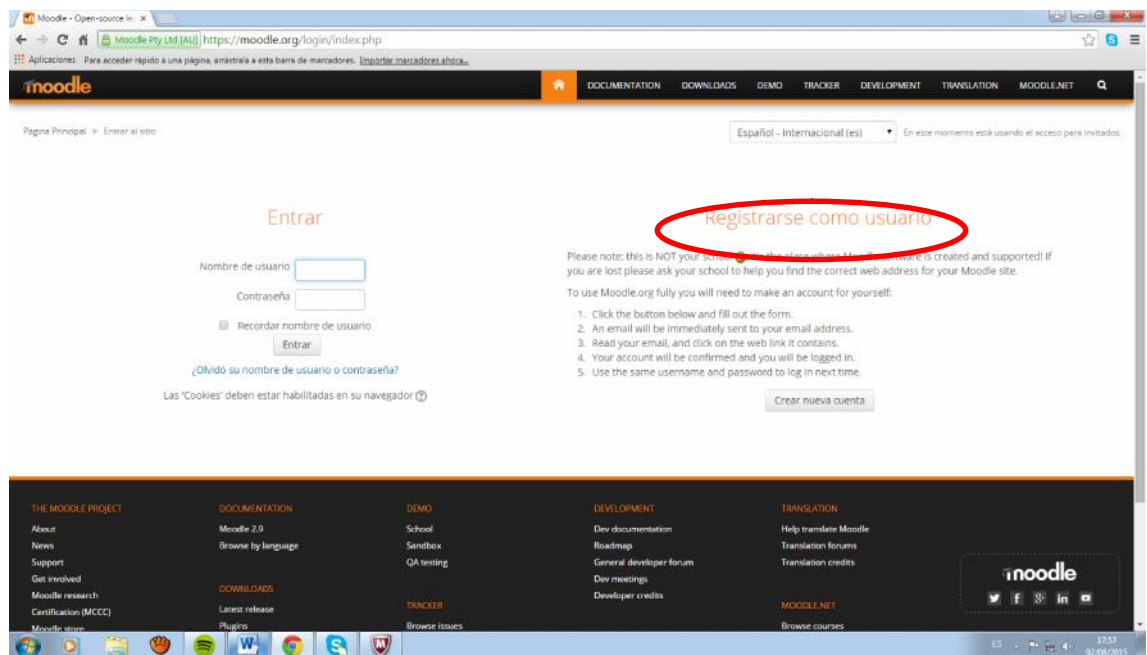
Moodle - Open-source le ×

Moodle Pty Ltd [AU] https://moodle.org/login/index.php

Aplicaciones Para acceder rápido a una página, arrástrala a esta barra de marcadores. Importar marcadores ahora...

moodle

DOCUMENTATION DOWNLOADS DEMO TRACKER DEVELOPMENT TRANSLATION MOODLE.NET

Página Principal ▸ Entrar al sitio

Español - Internacional (es)

En este momento está usando el acceso para invitados.

Entrar

Nombre de usuario

Contraseña

Recordar nombre de usuario

Entrar

¿Olvidó su nombre de usuario o contraseña?

Las 'Cookies' deben estar habilitadas en su navegador

Registrarse como usuario

Please note: this is NOT your school. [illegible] the place where Moodle software is created and supported! If you are lost please ask your school to help you find the correct web address for your Moodle site.

To use Moodle.org fully you will need to make an account for yourself:

1. Click the button below and fill out the form.
2. An email will be immediately sent to your email address.
3. Read your email, and click on the web link it contains.
4. Your account will be confirmed and you will be logged in.
5. Use the same username and password to log in next time.

Crear nueva cuenta

THE MOODLE PROJECT
About
News
Support
Get involved
Moodle research
Certification (MCCC)
Moodle store

DOCUMENTATION
Moodle 2.9
Browse by language

DOWNLOADS
Latest release
Plugins

DEMO
School
Sandbox
QA testing

TRACKER
Browse issues

DEVELOPMENT
Dev documentation
Roadmap
General developer forum
Dev meetings
Developer credits

TRANSLATION
Help translate Moodle
Translation forums
Translation credits

MOODLE.NET
Browse courses

moodle

ES 17:57 02/08/2015